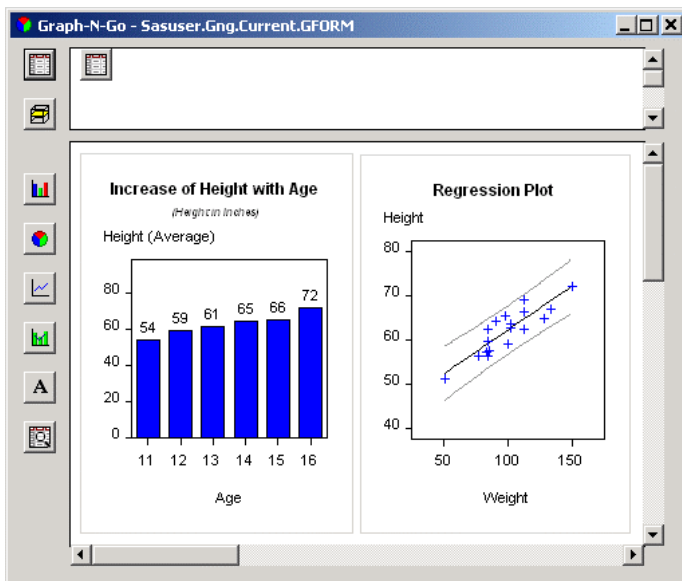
Graph-N-Go - Sasuser.Gng.Current.GFORM

Increase of Height with Age
(Height in Inches)
Height (Average)
80
60
40
20
0
54 59 61 65 66 72
11 12 13 14 15 16
Age

Regression Plot
Height
80
70
60
50
40
50 100 150
Weight